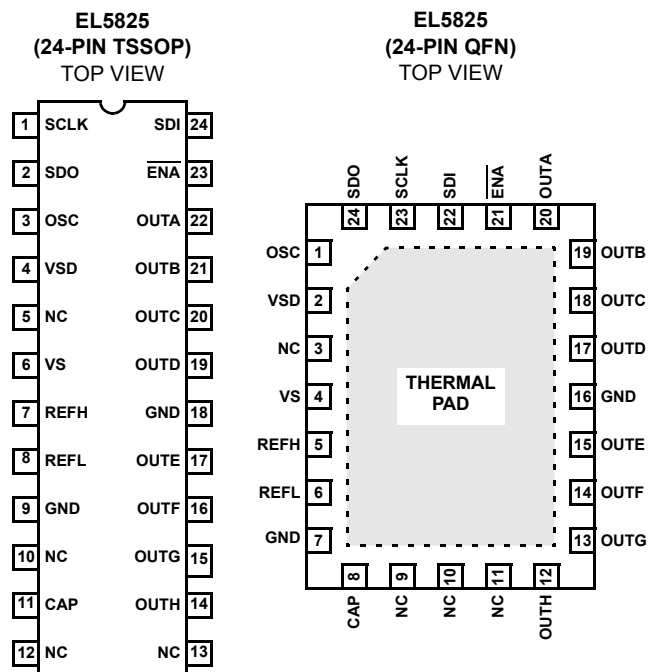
EL5825
(24-PIN TSSOP)
TOP VIEW

1 SCLK
2 SDO
3 OSC
4 VSD
5 NC
6 VS
7 REFH
8 REFL
9 GND
10 NC
11 CAP
12 NC

SDI 24
$\overline{ENA}$ 23
OUTA 22
OUTB 21
OUTC 20
OUTD 19
GND 18
OUTE 17
OUTF 16
OUTG 15
OUTH 14
NC 13

EL5825
(24-PIN QFN)
TOP VIEW

SDO 24
SCLK 23
SDI 22
$\overline{ENA}$ 21
OUTA 20

OSC 1
VSD 2
NC 3
VS 4
REFH 5
REFL 6
GND 7

THERMAL PAD

19 OUTB
18 OUTC
17 OUTD
16 GND
15 OUTE
14 OUTF
13 OUTG

8 CAP
9 NC
10 NC
11 NC
12 OUTH